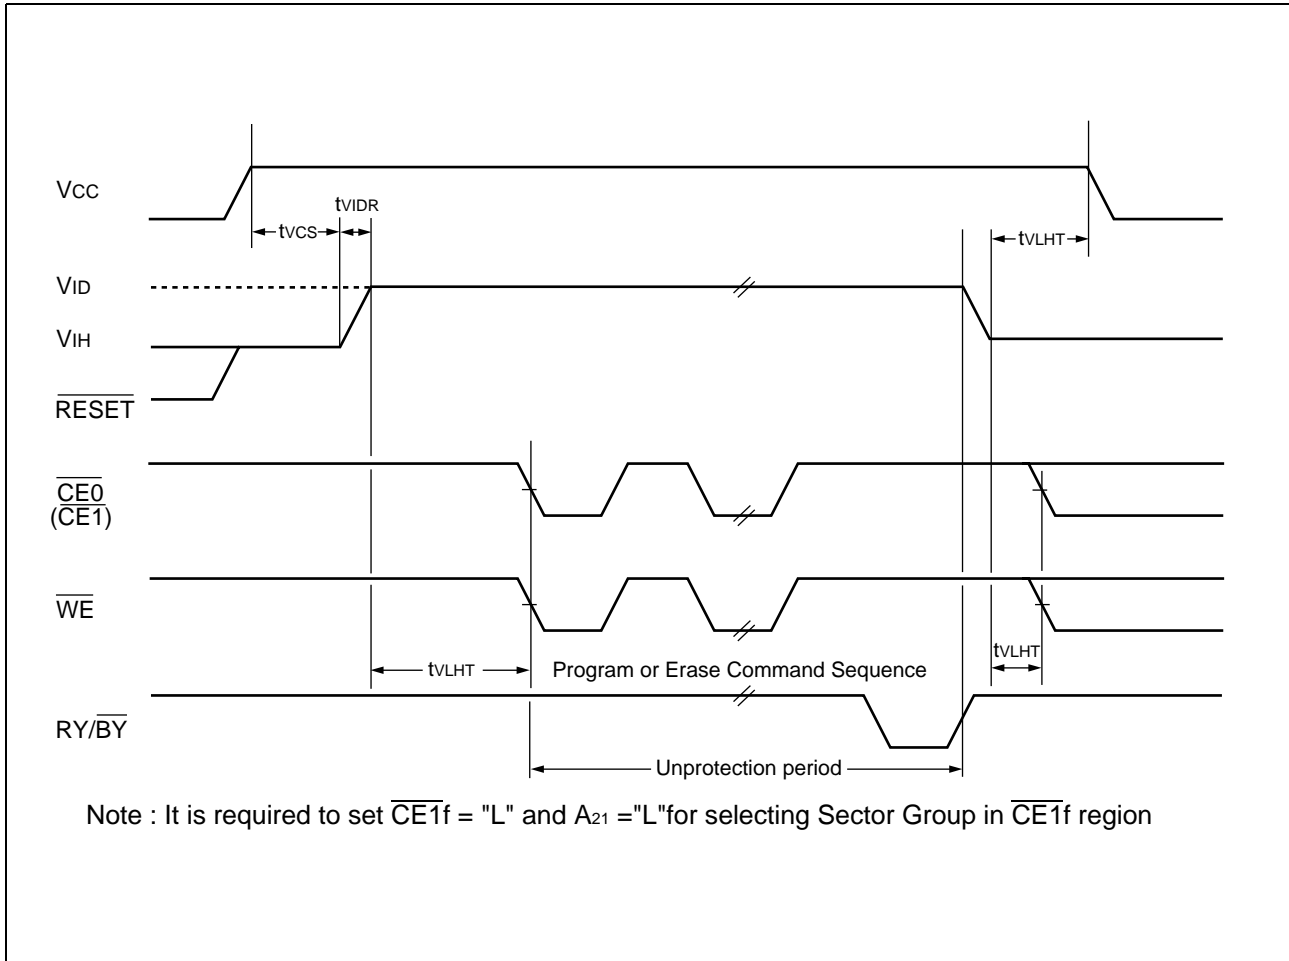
VCC

tVIDR

tVCS

tVLHT

VID

VIH

$\overline{RESET}$

$\overline{CE0}$
($\overline{CE1}$)

$\overline{WE}$

tVLHT

tVLHT

Program or Erase Command Sequence

RY/$\overline{BY}$

Unprotection period

Note : It is required to set $\overline{CE1}$f = "L" and $A_{21}$ ="L"for selecting Sector Group in $\overline{CE1}$f region